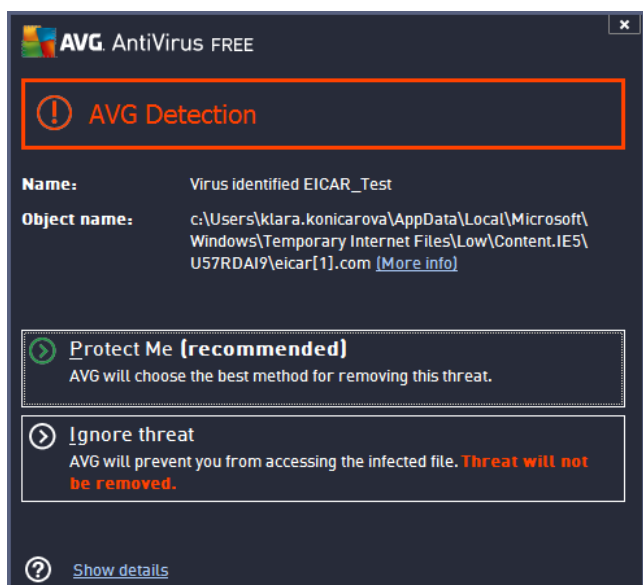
AVG. AntiVirus FREE

×

AVG Detection

Name: Virus identified EICAR_Test

Object name: c:\Users\klara.konicarova\AppData\Local\Microsoft\Windows\Temporary Internet Files\Low\Content.IE5\U57RDAI9\eicar[1].com (More info)

Protect Me (recommended)
AVG will choose the best method for removing this threat.

Ignore threat
AVG will prevent you from accessing the infected file. Threat will not be removed.

Show details